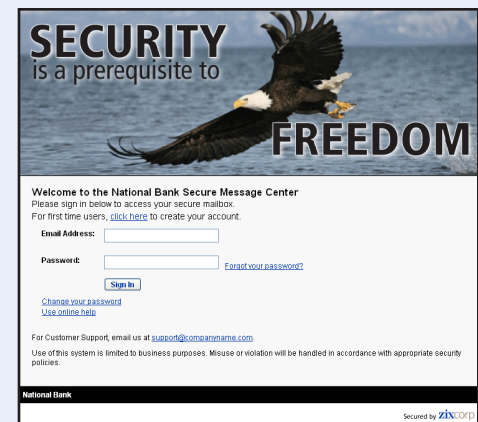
SECURITY
is a prerequisite to
FREEDOM

Welcome to the National Bank Secure Message Center
Please sign in below to access your secure mailbox.
For first time users, click here to create your account.

Email Address:

Password: Forgot your password?

Sign In

Change your password
Use online help

For Customer Support, email us at support@companyname.com.

Use of this system is limited to business purposes. Misuse or violation will be handled in accordance with appropriate security policies.

National Bank

Secured by zixcorp